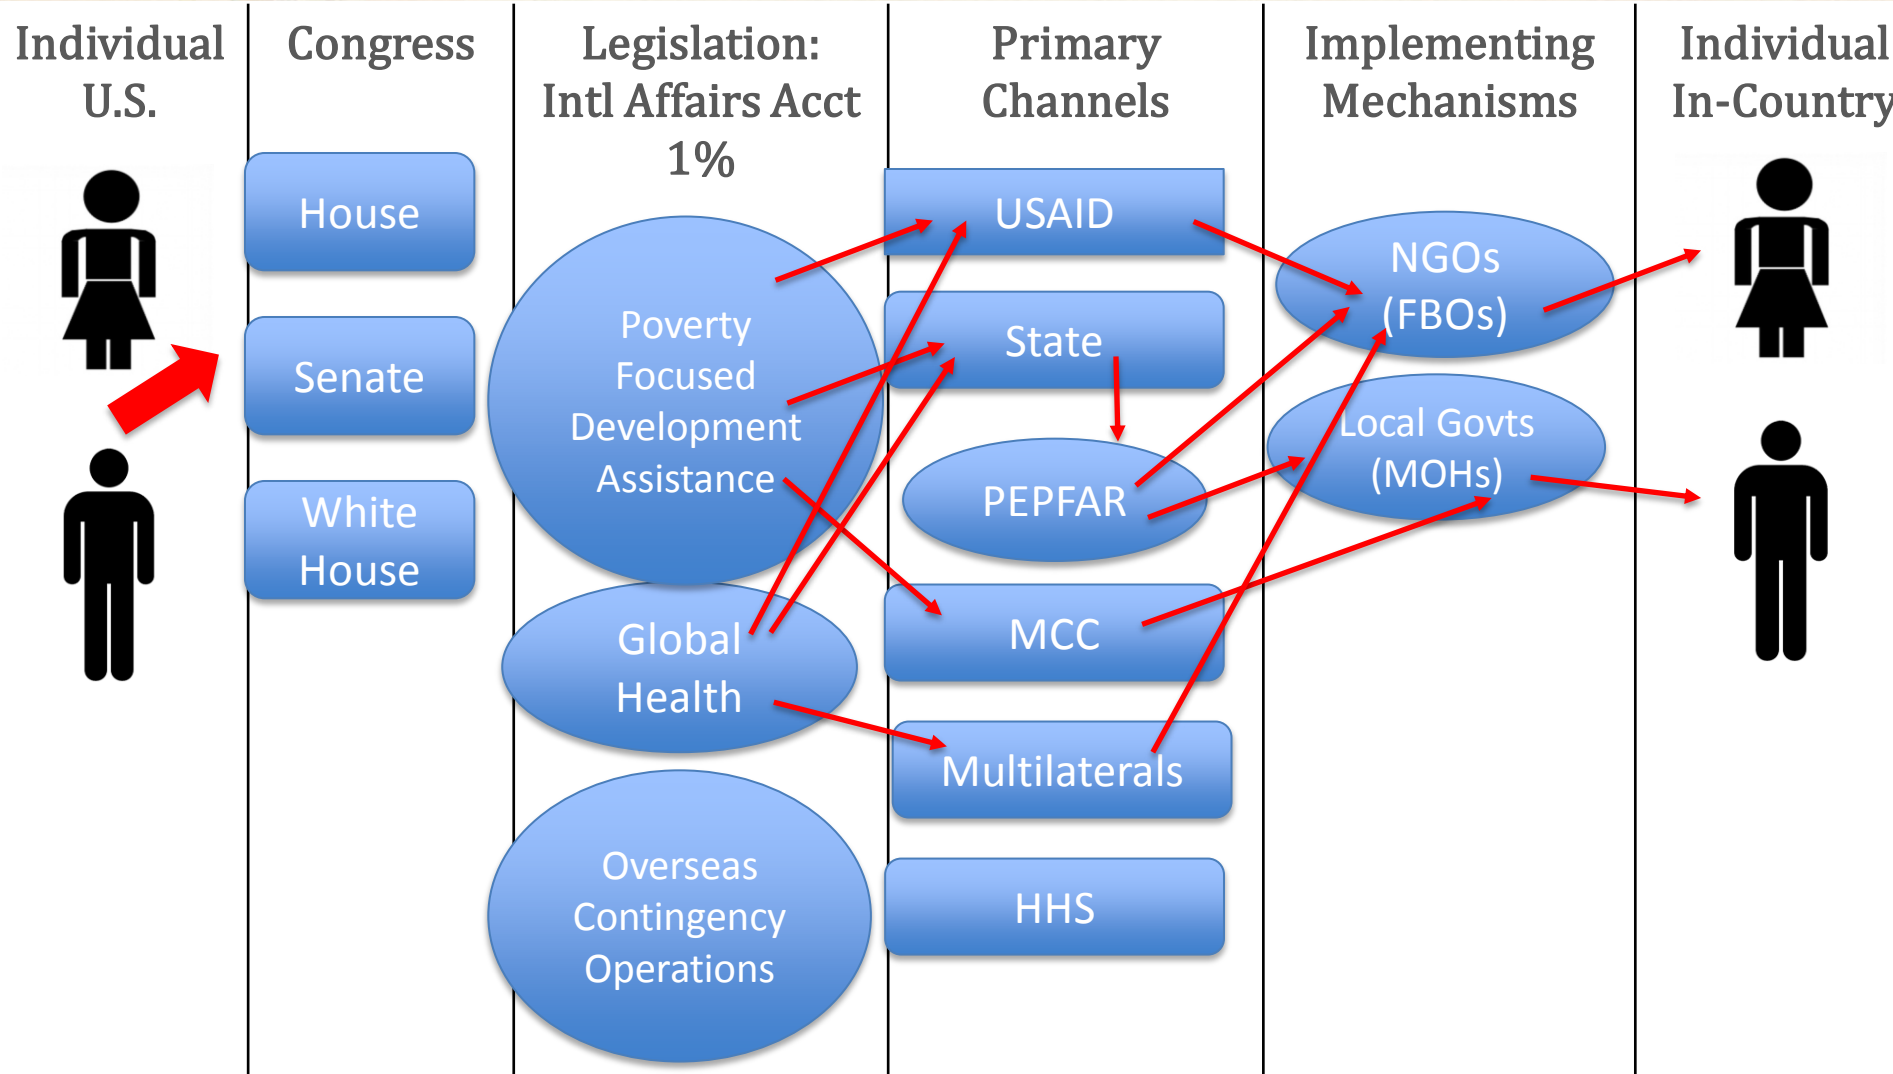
Individual U.S.

Congress

House

Senate

White House

Legislation: Intl Affairs Acct 1%

Poverty Focused Development Assistance

Global Health

Overseas Contingency Operations

Primary Channels

USAID

State

PEPFAR

MCC

Multilaterals

HHS

Implementing Mechanisms

NGOs (FBOs)

Local Govts (MOHs)

Individual In-Country